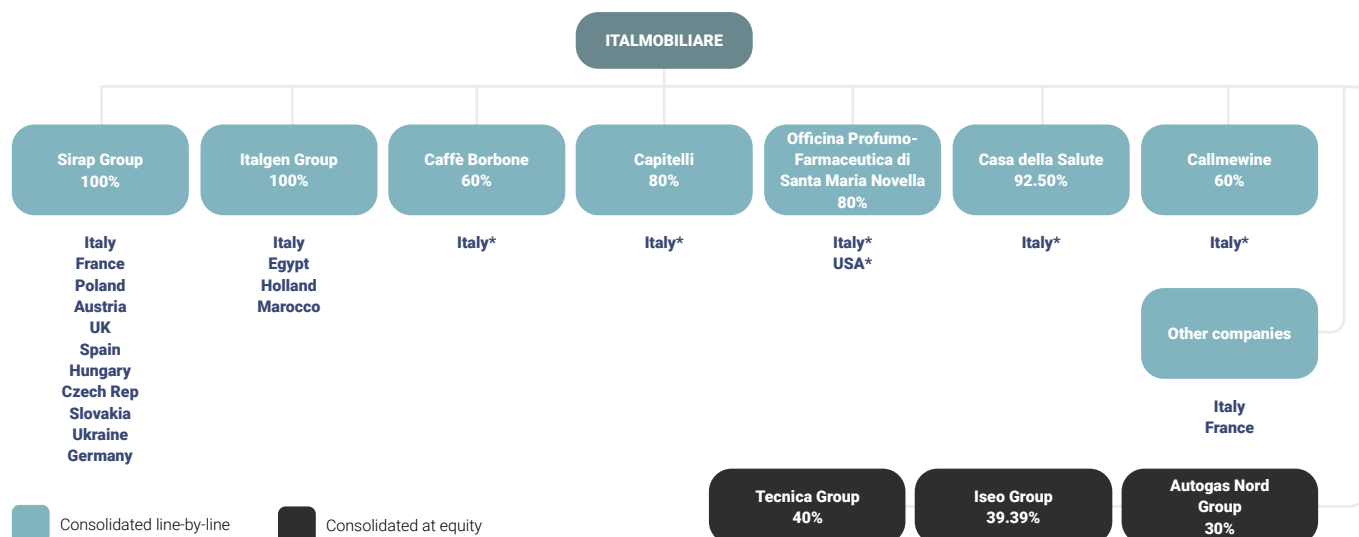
ITALMOBILIARE

Sirap Group
100%

Italy
France
Poland
Austria
UK
Spain
Hungary
Czech Rep
Slovakia
Ukraine
Germany

Italgen Group
100%

Italy
Egypt
Holland
Marocco

Caffè Borbone
60%

Italy*

Capitelli
80%

Italy*

Officina Profumo-Farmaceutica di Santa Maria Novella
80%

Italy*
USA*

Casa della Salute
92.50%

Italy*

Callmewine
60%

Italy*

Other companies

Italy
France

Tecnica Group
40%

Iseo Group
39.39%

Autogas Nord Group
30%

Consolidated line-by-line

Consolidated at equity